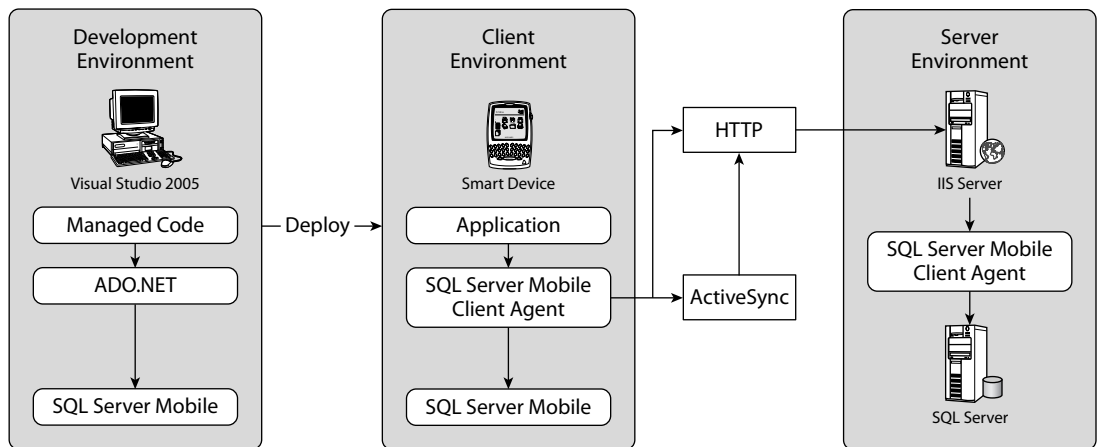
Development Environment

Visual Studio 2005

Managed Code

ADO.NET

SQL Server Mobile

Deploy

Client Environment

Smart Device

Application

SQL Server Mobile Client Agent

SQL Server Mobile

HTTP

ActiveSync

Server Environment

IIS Server

SQL Server Mobile Client Agent

SQL Server